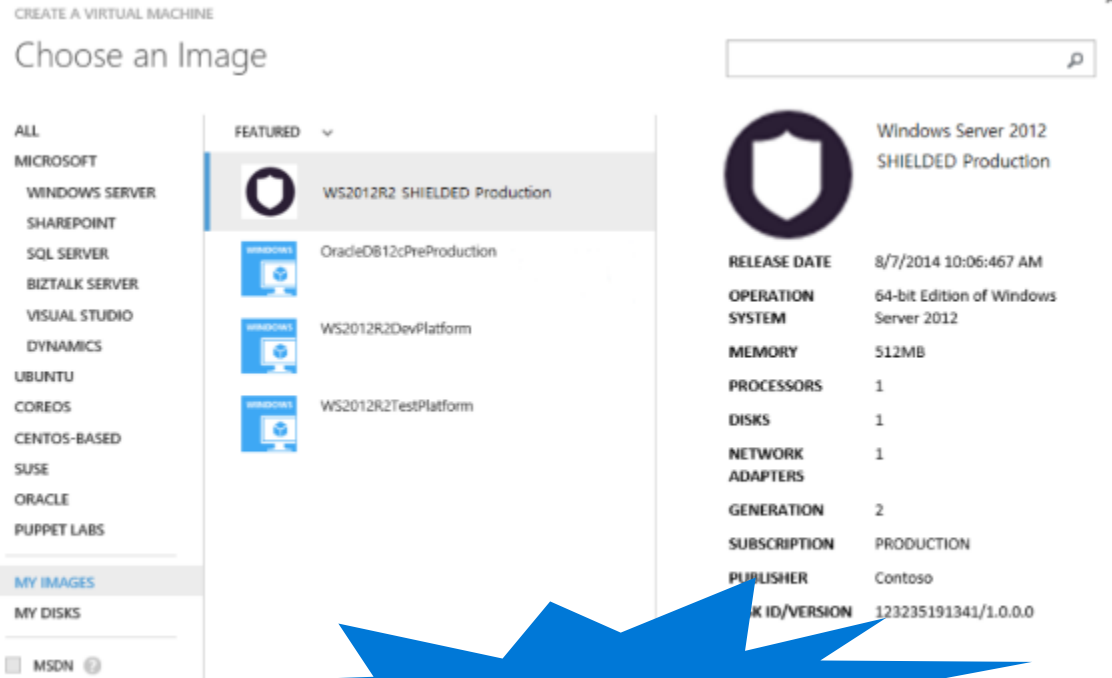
CREATE A VIRTUAL MACHINE

Choose an Image

ALL
MICROSOFT
WINDOWS SERVER
SHAREPOINT
SQL SERVER
BIZTALK SERVER
VISUAL STUDIO
DYNAMICS
UBUNTU
COREOS
CENTOS-BASED
SUSE
ORACLE
PUPPET LABS

MY IMAGES
MY DISKS

MSDN

FEATURED

WS2012R2 SHIELDED Production

WINDOWS
OracleDB12cPreProduction

WINDOWS
WS2012R2DevPlatform

WINDOWS
WS2012R2TestPlatform

Windows Server 2012 SHIELDED Production

| | |
|---|---|
| RELEASE DATE | 8/7/2014 10:06:467 AM |
| OPERATION SYSTEM | 64-bit Edition of Windows Server 2012 |
| MEMORY | 512MB |
| PROCESSORS | 1 |
| DISKS | 1 |
| NETWORK ADAPTERS | 1 |
| GENERATION | 2 |
| SUBSCRIPTION | PRODUCTION |
| P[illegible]LISHER | Contoso |
| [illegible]K ID/VERSION | 123235191341/1.0.0.0 |